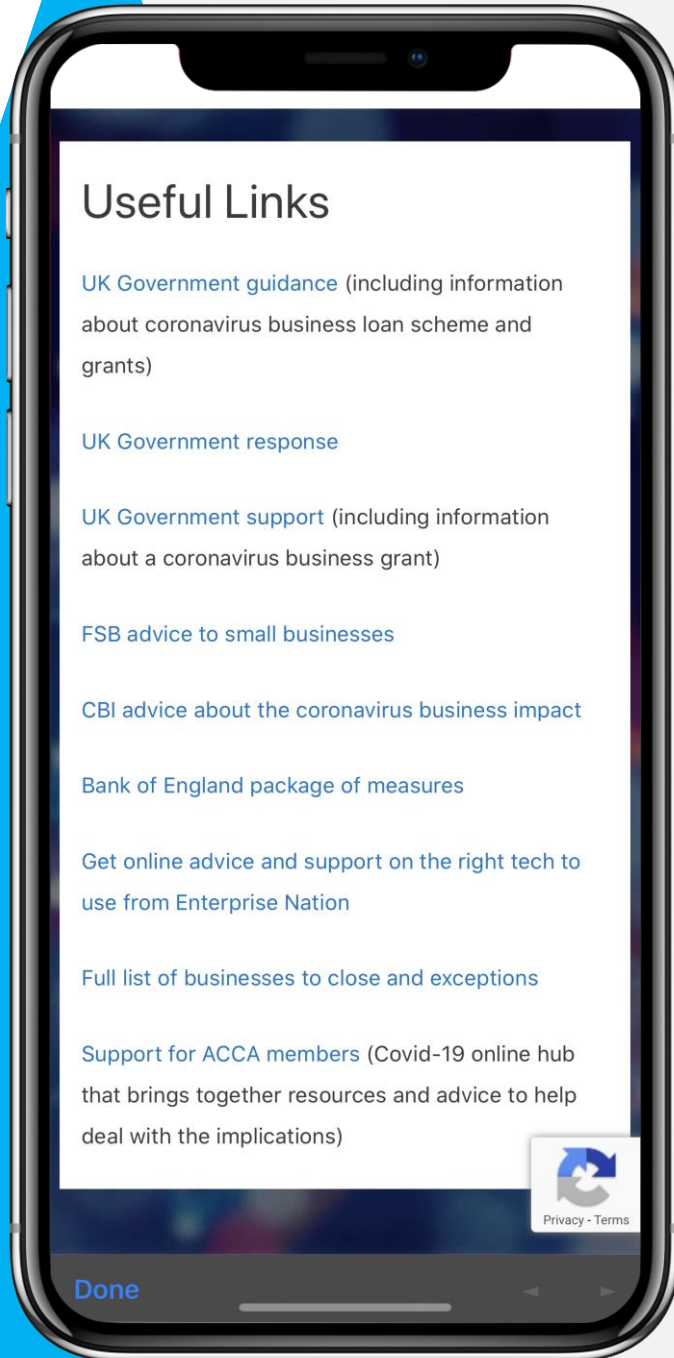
Useful Links

UK Government guidance (including information about coronavirus business loan scheme and grants)

UK Government response

UK Government support (including information about a coronavirus business grant)

FSB advice to small businesses

CBI advice about the coronavirus business impact

Bank of England package of measures

Get online advice and support on the right tech to use from Enterprise Nation

Full list of businesses to close and exceptions

Support for ACCA members (Covid-19 online hub that brings together resources and advice to help deal with the implications)

Privacy - Terms

Done